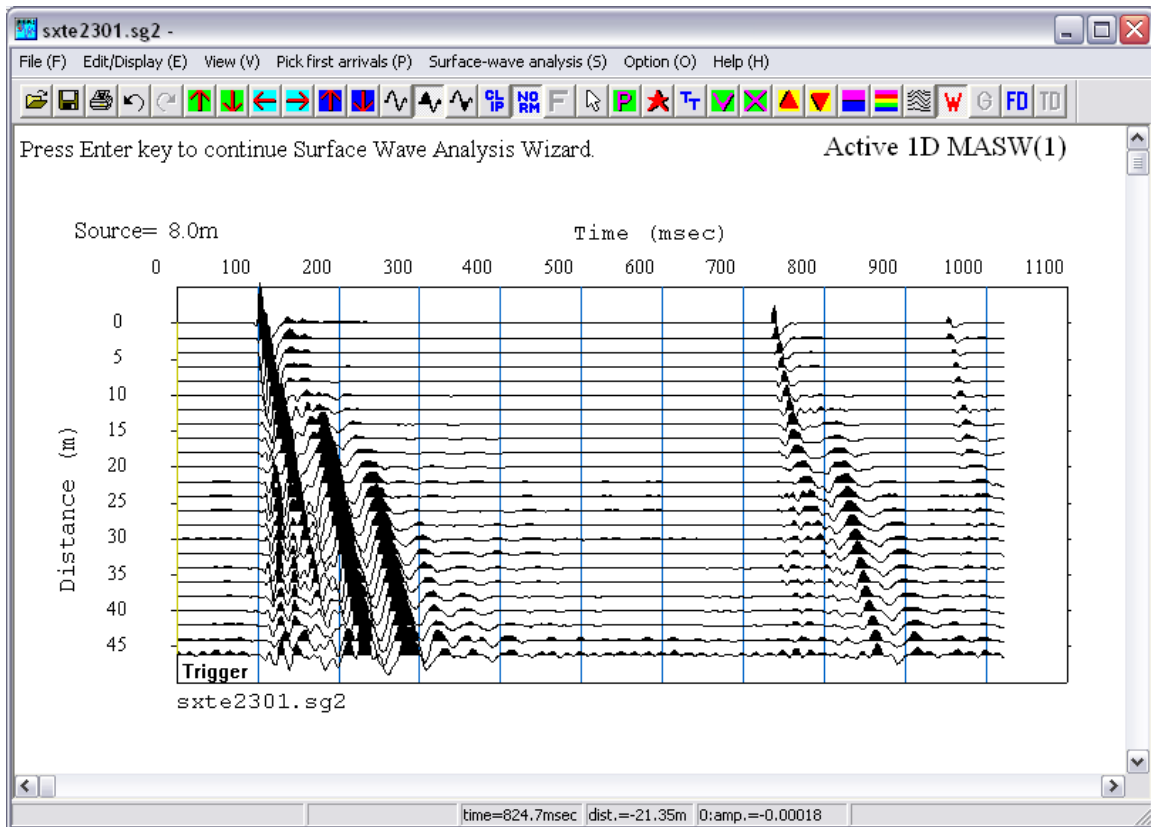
sxte2301.sg2 -

File (F) Edit/Display (E) View (V) Pick first arrivals (P) Surface-wave analysis (S) Option (O) Help (H)

CL IP NO RM F P T W G FD TD

Press Enter key to continue Surface Wave Analysis Wizard.

Active 1D MASW(1)

Source= 8.0m

Time (msec)

0 100 200 300 400 500 600 700 800 900 1000 1100

Distance (m)

0
5
10
15
20
25
30
35
40
45

Trigger

sxte2301.sg2

time=824.7msec dist.=-21.35m 0:amp.=-0.00018